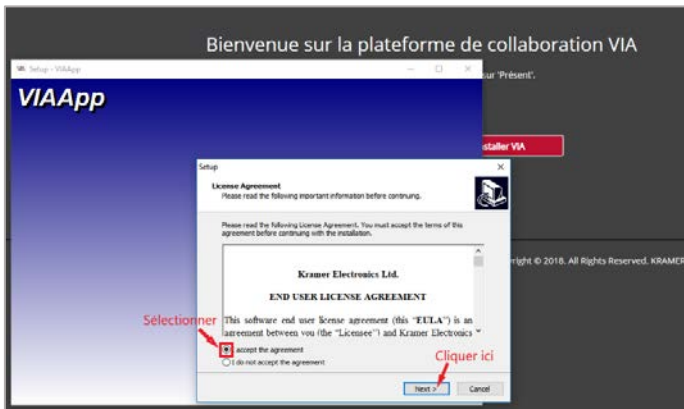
Bienvenue sur la plateforme de collaboration VIA

Setup - VIAApp

sur 'Présent'.

VIAApp

stallier VIA

Setup

License Agreement
Please read the following important information before continuing.

Please read the following License Agreement. You must accept the terms of this agreement before continuing with the installation.

Kramer Electronics Ltd.

END USER LICENSE AGREEMENT

This software end user license agreement (this "EULA") is an agreement between you (the "Licensee") and Kramer Electronics

right © 2018. All Rights Reserved. KRAMER

Sélectionner

I accept the agreement

I do not accept the agreement

Cliquer ici

Next >

Cancel